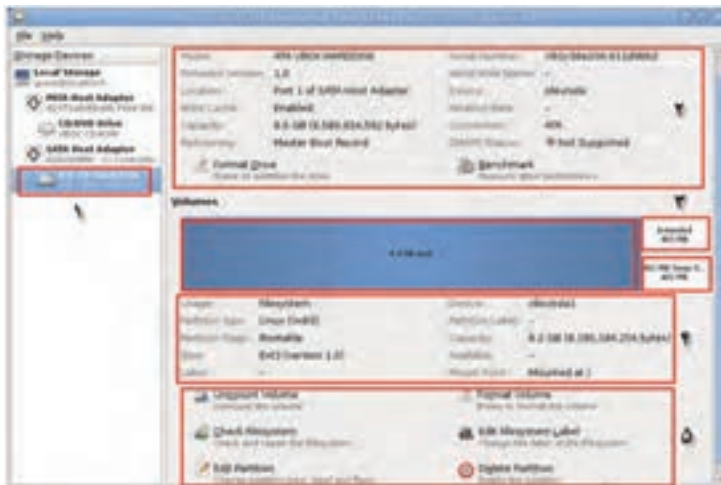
File Help

Storage Devices
Local Storage
PATA Host Adapter
CD/DVD Drive
SATA Host Adapter

Model: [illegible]
Firmware Version: 1.0
Location: Port 1 of SATA Host Adapter
Write Cache: Enabled
Capacity: 8.6 GB (8,589,934,592 bytes)
Partitioning: Master Boot Record

Serial Number: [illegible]
World Wide Name: –
Device: /dev/sda
Rotation Rate: –
Connection: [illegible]
SMART Status: Not Supported

Format Drive
Erase or partition the drive

Benchmark
Measure drive performance

۲

Volumes

۳

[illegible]

Extended
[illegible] MB

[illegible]
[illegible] MB

Usage: Filesystem
Partition Type: Linux (0x83)
Partition Flags: Bootable
Type: Ext3 (version 1.0)
Label: –

Device: /dev/sda1
Partition Label: –
Capacity: 8.2 GB (8,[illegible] bytes)
Available: –
Mount Point: Mounted at /

۴

Unmount Volume
Unmount the volume

Format Volume
Erase or format the volume

Check Filesystem
Check and repair the filesystem

Edit Filesystem Label
Change the label of the filesystem

Edit Partition
Change partition type, label and flags

Delete Partition
Delete the partition

۵

۱